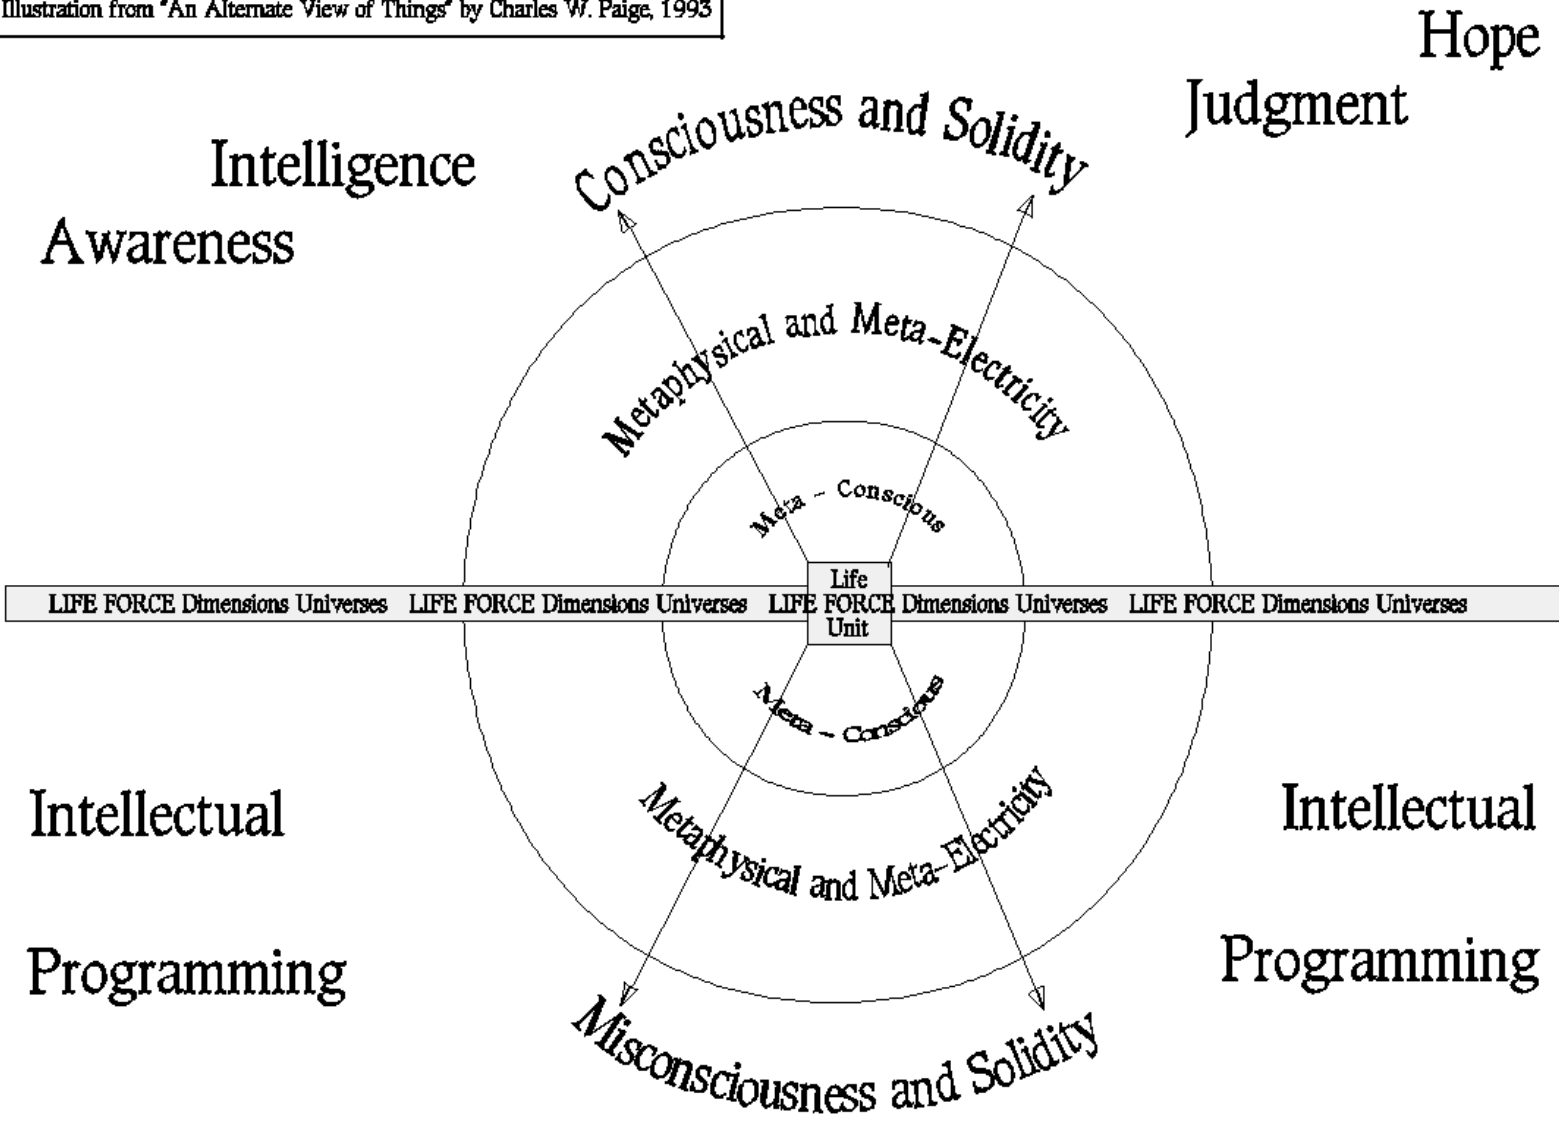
Illustration from "An Alternate View of Things" by Charles W. Paige, 1993

Hope

Judgment

Intelligence

Awareness

Consciousness and Solidity

Metaphysical and Meta-Electricity

Meta - Conscious

Life FORCE Unit

LIFE FORCE Dimensions Universes LIFE FORCE Dimensions Universes LIFE FORCE Dimensions Universes LIFE FORCE Dimensions Universes

Meta - Conscious

Metaphysical and Meta-Electricity

Intellectual

Programming

Intellectual

Programming

Misconsciousness and Solidity